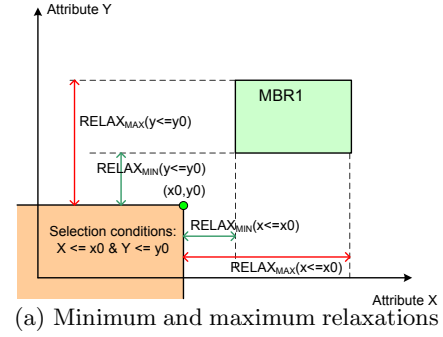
Attribute Y

MBR1

$RELAX_{MAX}(y<=y0)$

$RELAX_{MIN}(y<=y0)$

(x0,y0)

Selection conditions: X <= x0 & Y <= y0

$RELAX_{MIN}(x<=x0)$

$RELAX_{MAX}(x<=x0)$

Attribute X

(a) Minimum and maximum relaxations